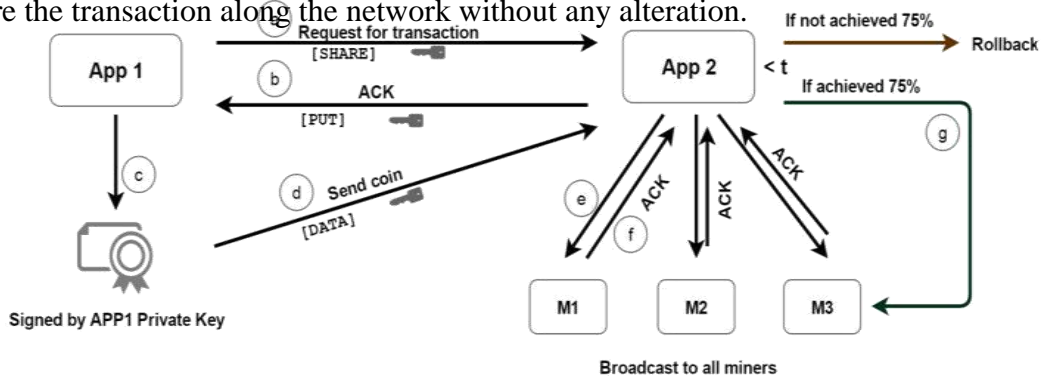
re the transaction along the network without any alteration.

App 1

Request for transaction
[SHARE]

b

ACK
[PUT]

c

d
Send coin
[DATA]

Signed by APP1 Private Key

App 2
< t

If not achieved 75%
Rollback

If achieved 75%

g

e

f

ACK

ACK

ACK

M1

M2

M3

Broadcast to all miners